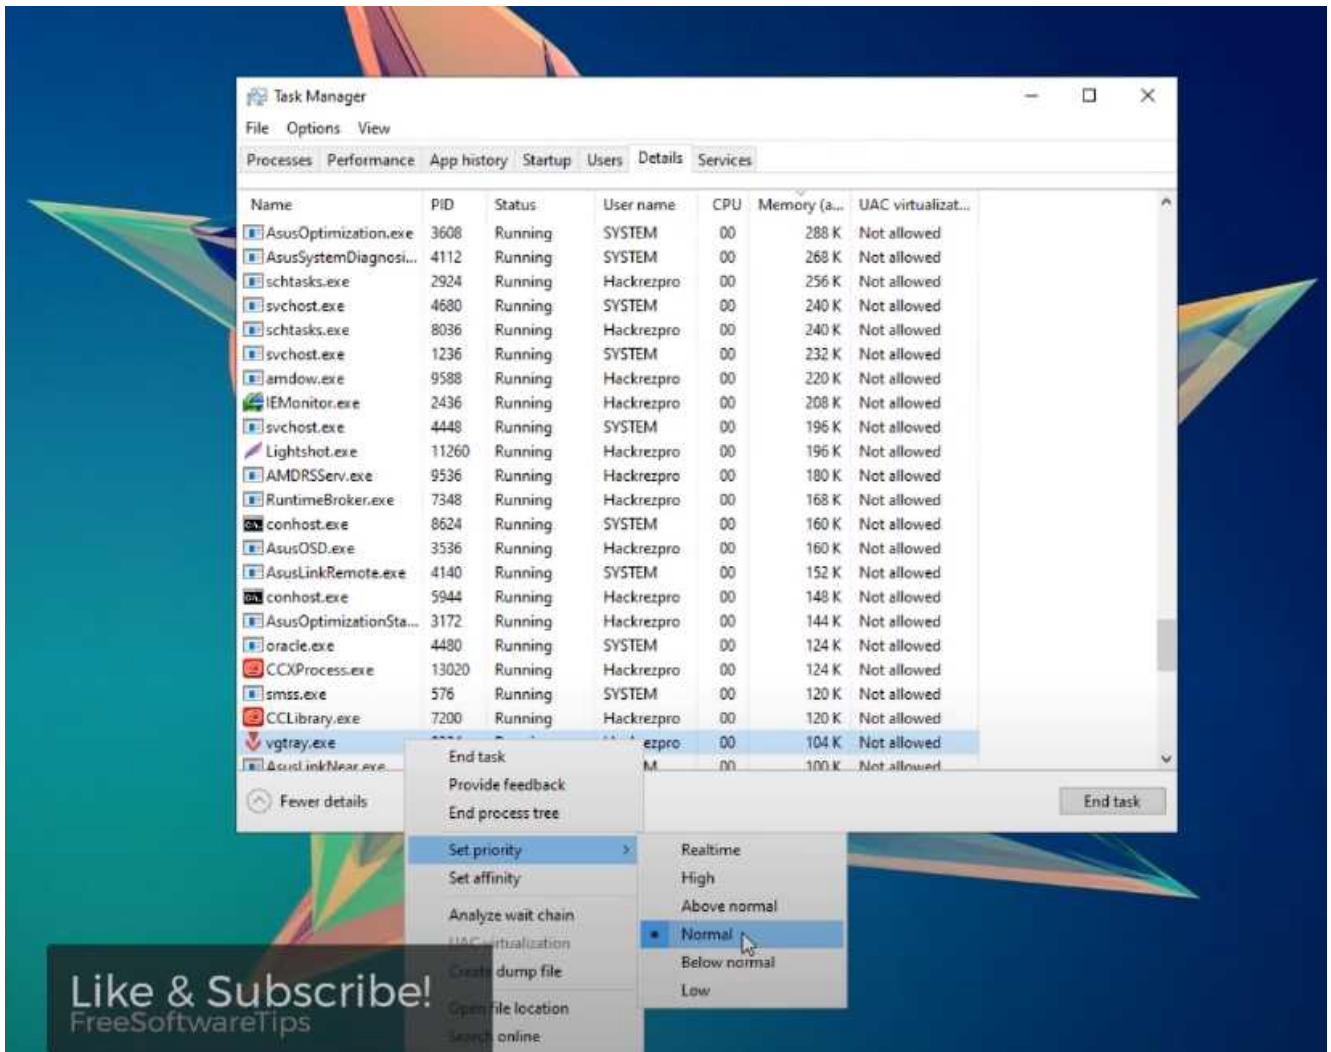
Task Manager

File Options View

Processes Performance App history Startup Users Details Services

| Name | PID | Status | User name | CPU | Memory (a... | UAC virtualizat... |
|---|---|---|---|---|---|---|
| AsusOptimization.exe | 3608 | Running | SYSTEM | 00 | 288 K | Not allowed |
| AsusSystemDiagnosi... | 4112 | Running | SYSTEM | 00 | 268 K | Not allowed |
| schtasks.exe | 2924 | Running | Hackrezpro | 00 | 256 K | Not allowed |
| svchost.exe | 4680 | Running | SYSTEM | 00 | 240 K | Not allowed |
| schtasks.exe | 8036 | Running | Hackrezpro | 00 | 240 K | Not allowed |
| svchost.exe | 1236 | Running | SYSTEM | 00 | 232 K | Not allowed |
| amdow.exe | 9588 | Running | Hackrezpro | 00 | 220 K | Not allowed |
| IEMonitor.exe | 2436 | Running | Hackrezpro | 00 | 208 K | Not allowed |
| svchost.exe | 4448 | Running | SYSTEM | 00 | 196 K | Not allowed |
| Lightshot.exe | 11260 | Running | Hackrezpro | 00 | 196 K | Not allowed |
| AMDRSServ.exe | 9536 | Running | Hackrezpro | 00 | 180 K | Not allowed |
| RuntimeBroker.exe | 7348 | Running | Hackrezpro | 00 | 168 K | Not allowed |
| conhost.exe | 8624 | Running | SYSTEM | 00 | 160 K | Not allowed |
| AsusOSD.exe | 3536 | Running | Hackrezpro | 00 | 160 K | Not allowed |
| AsusLinkRemote.exe | 4140 | Running | SYSTEM | 00 | 152 K | Not allowed |
| conhost.exe | 5944 | Running | Hackrezpro | 00 | 148 K | Not allowed |
| AsusOptimizationSta... | 3172 | Running | Hackrezpro | 00 | 144 K | Not allowed |
| oracle.exe | 4480 | Running | SYSTEM | 00 | 124 K | Not allowed |
| CCXProcess.exe | 13020 | Running | Hackrezpro | 00 | 124 K | Not allowed |
| smss.exe | 576 | Running | SYSTEM | 00 | 120 K | Not allowed |
| CCLibrary.exe | 7200 | Running | Hackrezpro | 00 | 120 K | Not allowed |
| vgtray.exe | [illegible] | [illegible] | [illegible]ezpro | 00 | 104 K | Not allowed |
| AsusLinkNear.exe | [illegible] | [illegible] | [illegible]M | 00 | 100 K | Not allowed |

Fewer details

End task

End task
Provide feedback
End process tree
Set priority
Set affinity
Analyze wait chain
UAC virtualization
Create dump file
Open file location
Search online

Realtime
High
Above normal
Normal
Below normal
Low

Like & Subscribe!
FreeSoftwareTips